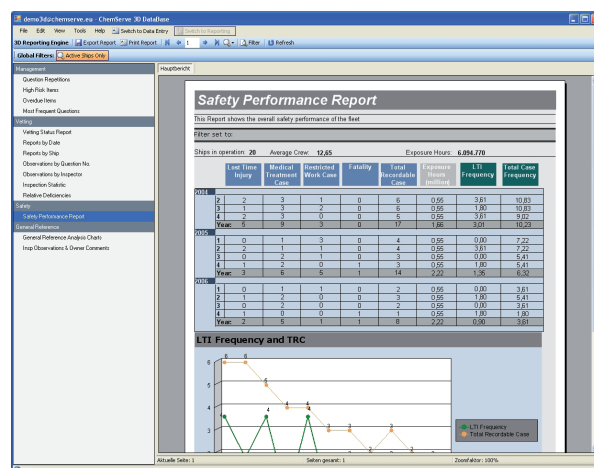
demo3d@chemserve.eu - ChemServe 3D DataBase

File Edit View Tools Help Switch to Data Entry Switch to Reporting

3D Reporting Engine Export Report Print Report 1 Filter Refresh

Global Filters: Active Ships Only

Management
Question Repetitions
High Risk Items
Overdue Items
Most Frequent Questions
Vetting
Vetting Status Report
Reports by Date
Reports by Ship
Observations by Question No.
Observations by Inspector
Inspection Statistic
Relative Deficiencies
Safety
Safety Performance Report
General Reference
General Reference Analysis Charts
Insp Observations & Owner Comments

Hauptbericht

Safety Performance Report

This Report shows the overall safety performance of the fleet

Filter set to:

Ships in operation: 20 Average Crew: 12,65 Exposure Hours: 6.094.770

| | | Lost Time Injury | Medical Treatment Case | Restricted Work Case | Fatality | Total Recordable Case | Exposure Hours (million) | LTI Frequency | Total Case Frequency |
|---|---|---|---|---|---|---|---|---|---|
| 2004 | | | | | | | | | |
| | 2 | 2 | 3 | 1 | 0 | 6 | 0,55 | 3,61 | 10,83 |
| | 3 | 1 | 3 | 2 | 0 | 6 | 0,55 | 1,80 | 10,83 |
| | 4 | 2 | 3 | 0 | 0 | 5 | 0,55 | 3,61 | 9,02 |
| | Year: | 5 | 9 | 3 | 0 | 17 | 1,66 | 3,01 | 10,23 |
| 2005 | | | | | | | | | |
| | 1 | 0 | 1 | 3 | 0 | 4 | 0,55 | 0,00 | 7,22 |
| | 2 | 2 | 1 | 1 | 0 | 4 | 0,55 | 3,61 | 7,22 |
| | 3 | 0 | 2 | 1 | 0 | 3 | 0,55 | 0,00 | 5,41 |
| | 4 | 1 | 2 | 0 | 1 | 3 | 0,55 | 1,80 | 5,41 |
| | Year: | 3 | 6 | 5 | 1 | 14 | 2,22 | 1,35 | 6,32 |
| 2006 | | | | | | | | | |
| | 1 | 0 | 1 | 1 | 0 | 2 | 0,55 | 0,00 | 3,61 |
| | 2 | 1 | 2 | 0 | 0 | 3 | 0,55 | 1,80 | 5,41 |
| | 3 | 0 | 2 | 0 | 0 | 2 | 0,55 | 0,00 | 3,61 |
| | 4 | 1 | 0 | 0 | 1 | 1 | 0,55 | 1,80 | 1,80 |
| | Year: | 2 | 5 | 1 | 1 | 8 | 2,22 | 0,90 | 3,61 |

LTI Frequency and TRC

6 6 6 5 4 4 4 4 3 3 3 3 2 2 2 1

LTI Frequency
Total Recordable Case

Aktuelle Seite: 1 Seiten gesamt: 1 Zoomfaktor: 100%